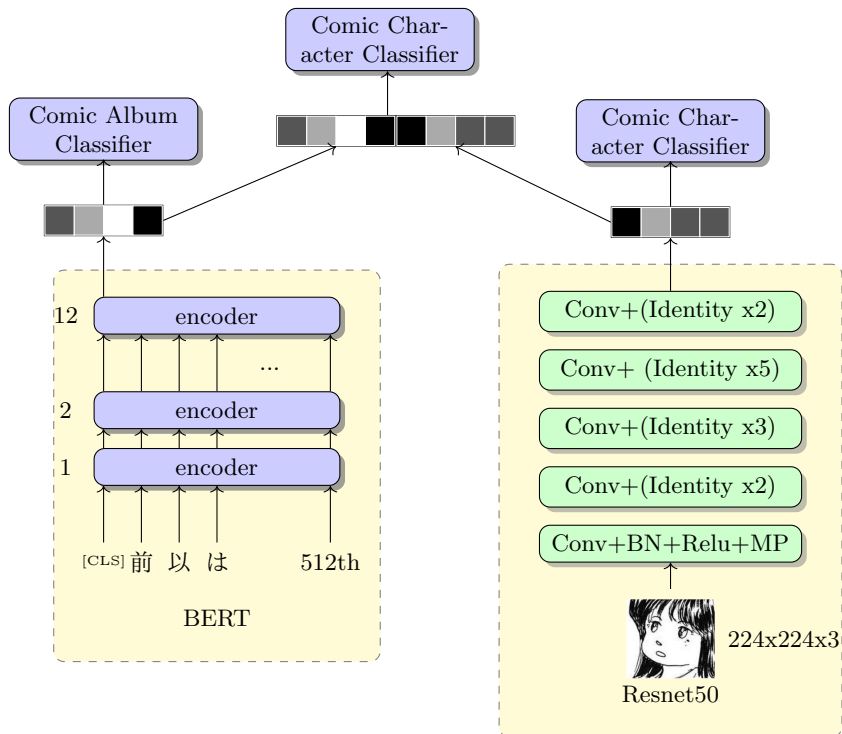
Comic Character Classifier

Comic Album Classifier

Comic Character Classifier

12 encoder

...

2 encoder

1 encoder

[CLS] 前 以 は 512th

BERT

Conv+(Identity x2)

Conv+ (Identity x5)

Conv+(Identity x3)

Conv+(Identity x2)

Conv+BN+Relu+MP

224x224x3

Resnet50